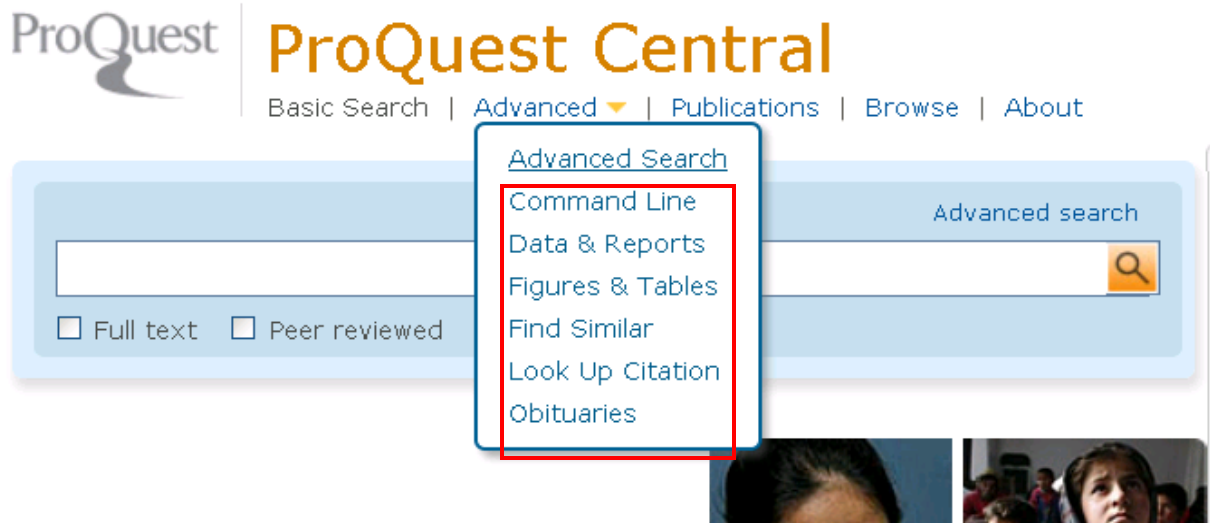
ProQuest

ProQuest Central

Basic Search | Advanced | Publications | Browse | About

Advanced Search
Command Line
Data & Reports
Figures & Tables
Find Similar
Look Up Citation
Obituaries

Advanced search

Full text
Peer reviewed